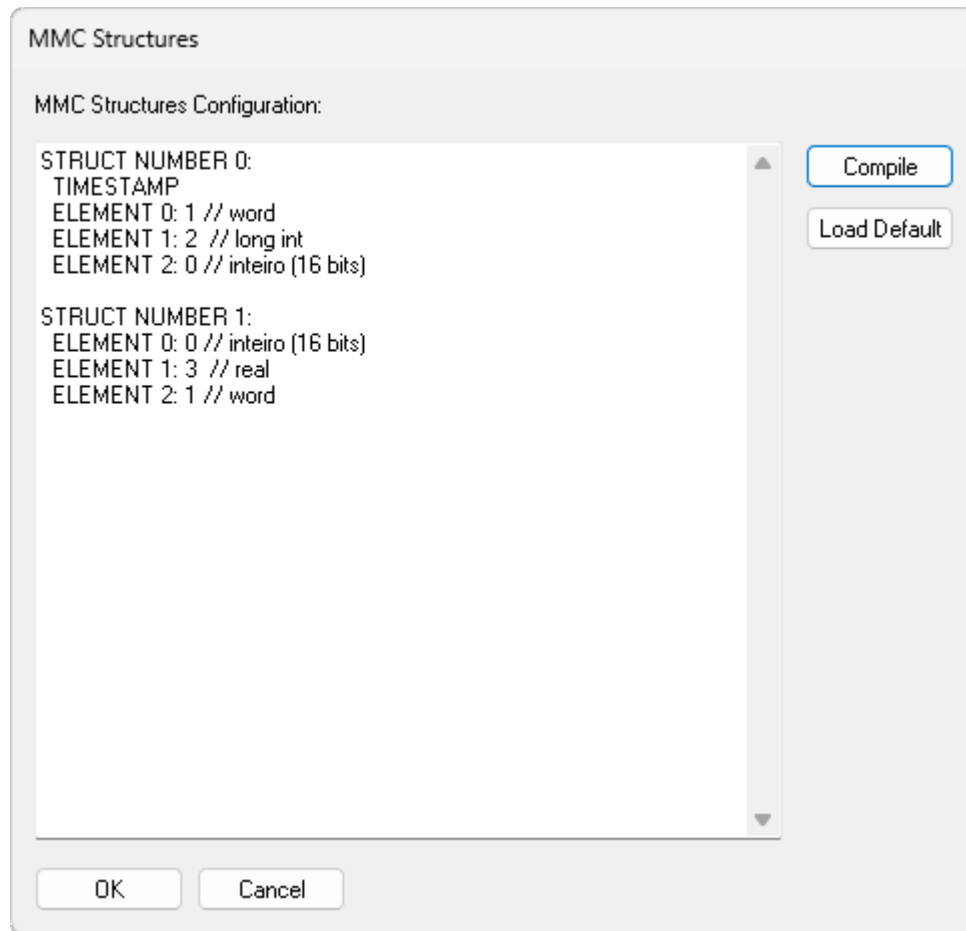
MMC Structures

MMC Structures Configuration:

STRUCT NUMBER 0:
TIMESTAMP
ELEMENT 0: 1 // word
ELEMENT 1: 2 // long int
ELEMENT 2: 0 // inteiro (16 bits)

STRUCT NUMBER 1:
ELEMENT 0: 0 // inteiro (16 bits)
ELEMENT 1: 3 // real
ELEMENT 2: 1 // word

Compile

Load Default

OK

Cancel